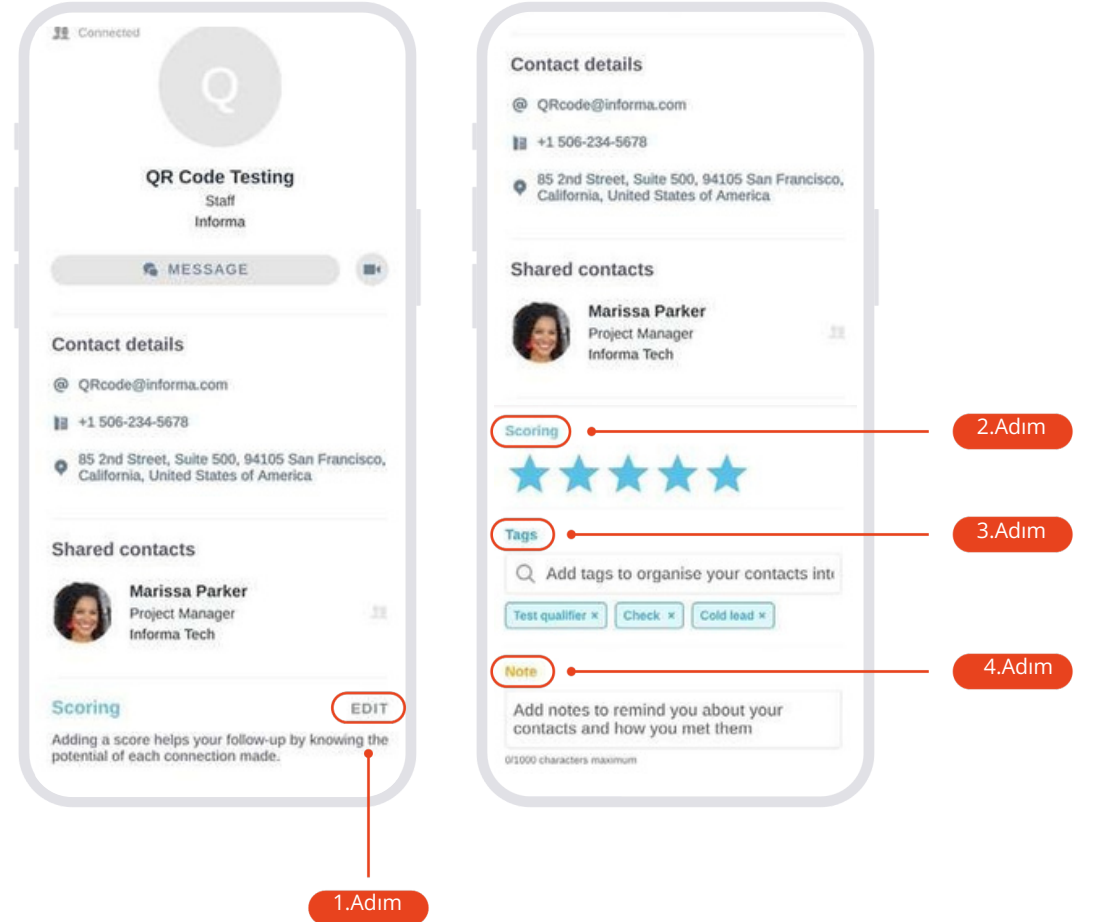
Connected

Q

QR Code Testing
Staff
Informa

MESSAGE

Contact details

@ QRcode@informa.com

+1 506-234-5678

85 2nd Street, Suite 500, 94105 San Francisco, California, United States of America

Shared contacts

Marissa Parker
Project Manager
Informa Tech

Scoring

EDIT

Adding a score helps your follow-up by knowing the potential of each connection made.

1.Adım

Contact details

@ QRcode@informa.com

+1 506-234-5678

85 2nd Street, Suite 500, 94105 San Francisco, California, United States of America

Shared contacts

Marissa Parker
Project Manager
Informa Tech

Scoring

2.Adım

Tags

3.Adım

Add tags to organise your contacts int

Test qualifier × Check × Cold lead ×

Note

4.Adım

Add notes to remind you about your contacts and how you met them

0/1000 characters maximum